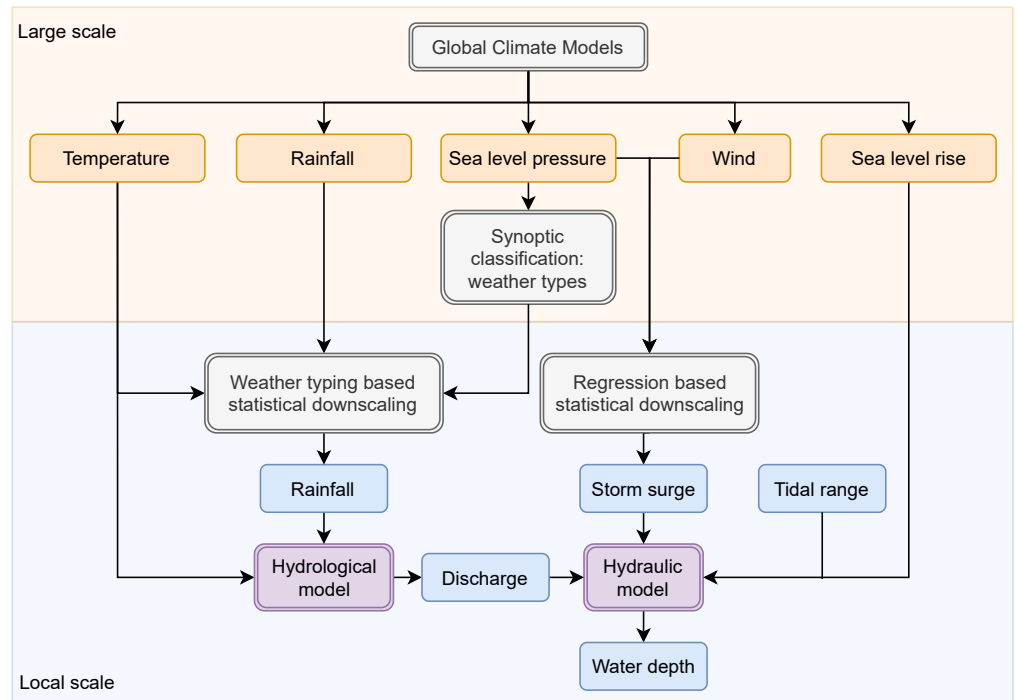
Large scale

Global Climate Models

Temperature

Rainfall

Sea level pressure

Wind

Sea level rise

Synoptic classification: weather types

Weather typing based statistical downscaling

Regression based statistical downscaling

Rainfall

Storm surge

Tidal range

Hydrological model

Discharge

Hydraulic model

Water depth

Local scale